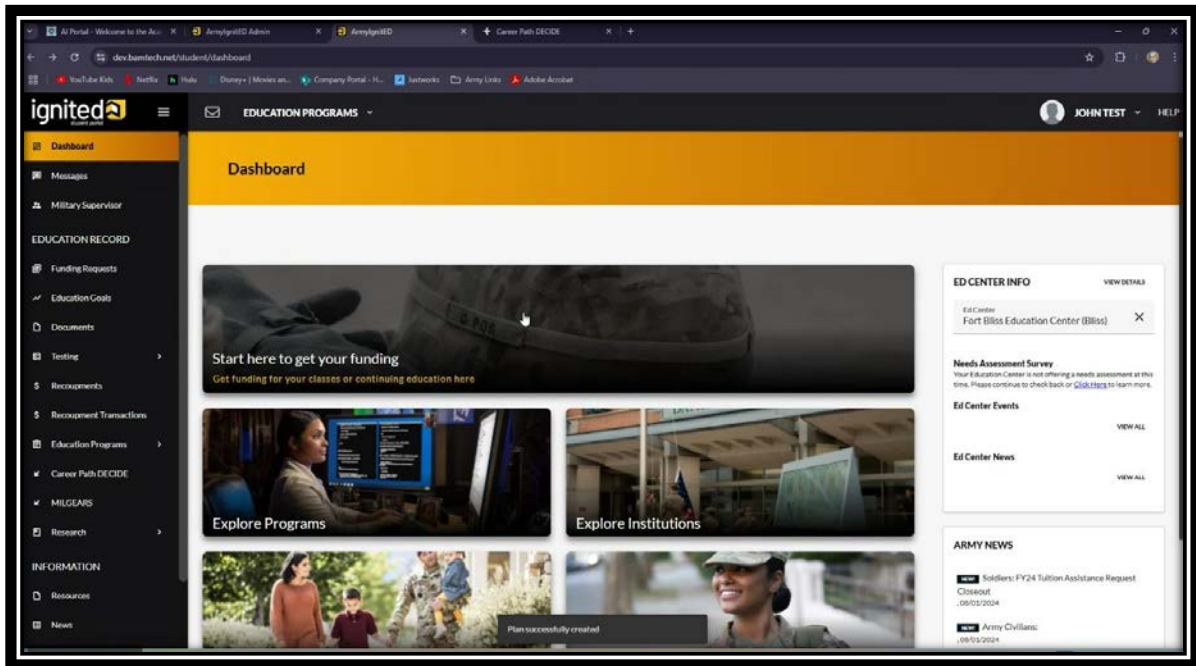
AI Portal - Welcome to the Acc | ArmyIgnitED Admin | ArmyIgnitED | Career Path DECIDE

dev.bamtech.net/student/dashboard

YouTube Kids | Netflix | Hulu | Disney+ | Movies an... | Company Portal - H... | Justworks | Army Links | Adobe Acrobat

ignited

EDUCATION PROGRAMS

JOHN TEST | HELP

Dashboard

Messages

Military Supervisor

EDUCATION RECORD

Funding Requests

Education Goals

Documents

Testing

Recoupments

Recoupment Transactions

Education Programs

Career Path DECIDE

MILGEARS

Research

INFORMATION

Resources

News

Dashboard

Start here to get your funding

Get funding for your classes or continuing education here

Explore Programs

Explore Institutions

ED CENTER INFO

VIEW DETAILS

Ed Center

Fort Bliss Education Center (Bliss)

Needs Assessment Survey

Your Education Center is not offering a needs assessment at this time. Please continue to check back or Click Here to learn more.

Ed Center Events

VIEW ALL

Ed Center News

VIEW ALL

ARMY NEWS

NEW Soldiers: FY24 Tuition Assistance Request Closeout

, 08/01/2024

NEW Army Civilians:

, 08/01/2024

Plan successfully created